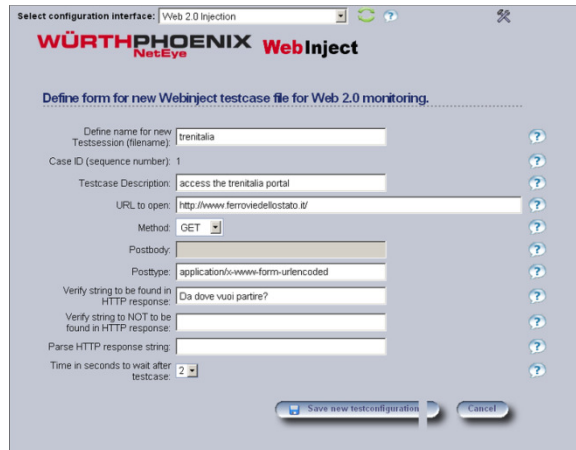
Select configuration interface: Web 2.0 Injection

WÜRTHPHOENIX NetEye WebInject

Define form for new WebInject testcase file for Web 2.0 monitoring.

Define name for new Testsession (filename): trenitalia

Case ID (sequence number): 1

Testcase Description: access the trenitalia portal

URL to open: http://www.ferroviedellostato.it/

Method: GET

Postbody:

Posttype: application/x-www-form-urlencoded

Verify string to be found in HTTP response: Da dove vuoi partire?

Verify string to NOT to be found in HTTP response:

Parse HTTP response string:

Time in seconds to wait after testcase: 2

Save new testconfiguration

Cancel